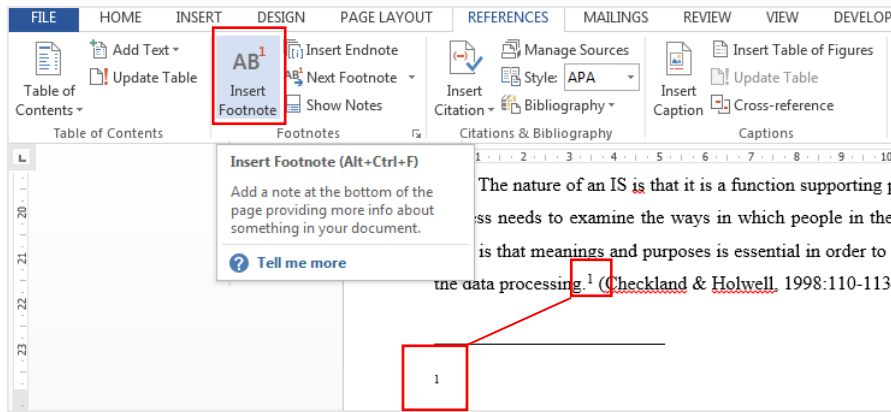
FILE HOME INSERT DESIGN PAGE LAYOUT REFERENCES MAILINGS REVIEW VIEW DEVELOP

Table of Contents ▾
Add Text ▾
Update Table
Table of Contents

AB$^1$
Insert Footnote
Insert Endnote
AB$^1$ Next Footnote ▾
Show Notes
Footnotes

Insert Citation ▾
Manage Sources
Style: APA
Bibliography ▾
Citations & Bibliography

Insert Caption
Insert Table of Figures
Update Table
Cross-reference
Captions

Insert Footnote (Alt+Ctrl+F)

Add a note at the bottom of the page providing more info about something in your document.

Tell me more

The nature of an IS is that it is a function supporting p

ess needs to examine the ways in which people in the

is that meanings and purposes is essential in order to

the data processing.$^1$ (Checkland & Holwell, 1998:110-113

1

20
21
22
23